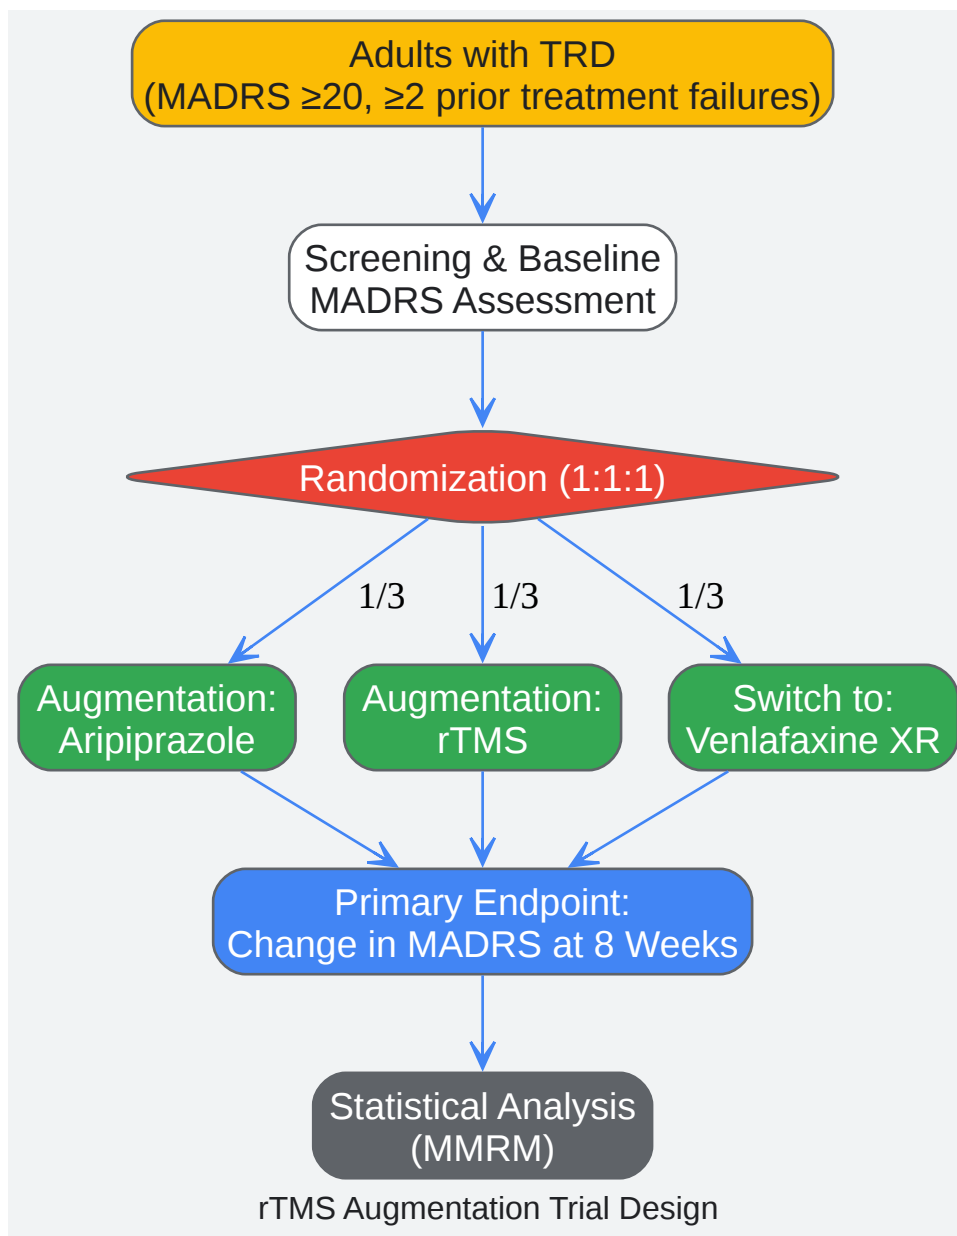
Adults with TRD
(MADRS ≥20, ≥2 prior treatment failures)

Screening & Baseline
MADRS Assessment

Randomization (1:1:1)

1/3

1/3

1/3

Augmentation:
Aripiprazole

Augmentation:
rTMS

Switch to:
Venlafaxine XR

Primary Endpoint:
Change in MADRS at 8 Weeks

Statistical Analysis
(MMRM)

rTMS Augmentation Trial Design